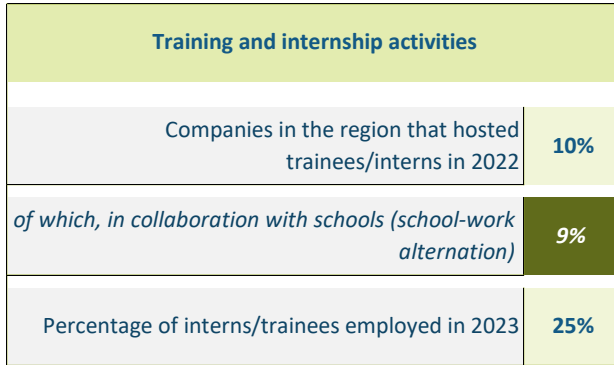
| Training and internship activities | |
|---|---|
| Companies in the region that hosted trainees/interns in 2022 | **10%** |
| *of which, in collaboration with schools (school-work alternation)* | ***9%*** |
| Percentage of interns/trainees employed in 2023 | **25%** |